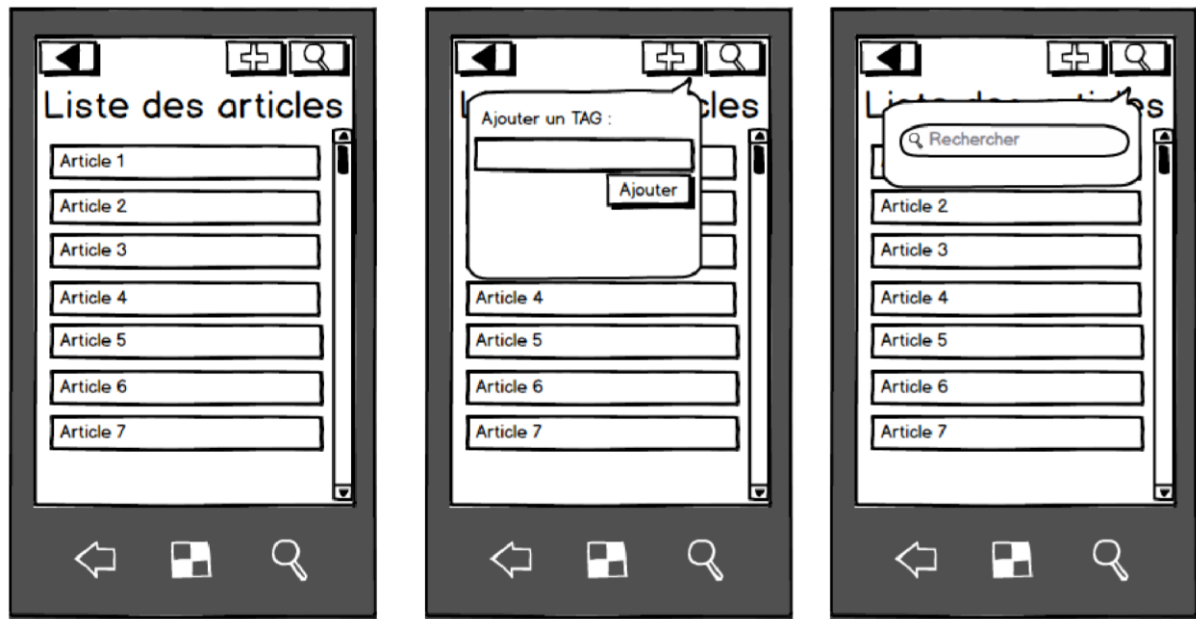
Liste des articles

Article 1

Article 2

Article 3

Article 4

Article 5

Article 6

Article 7

L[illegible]cles

Ajouter un TAG :

Ajouter

Article 4

Article 5

Article 6

Article 7

Liste des articles

Rechercher

Article 2

Article 3

Article 4

Article 5

Article 6

Article 7